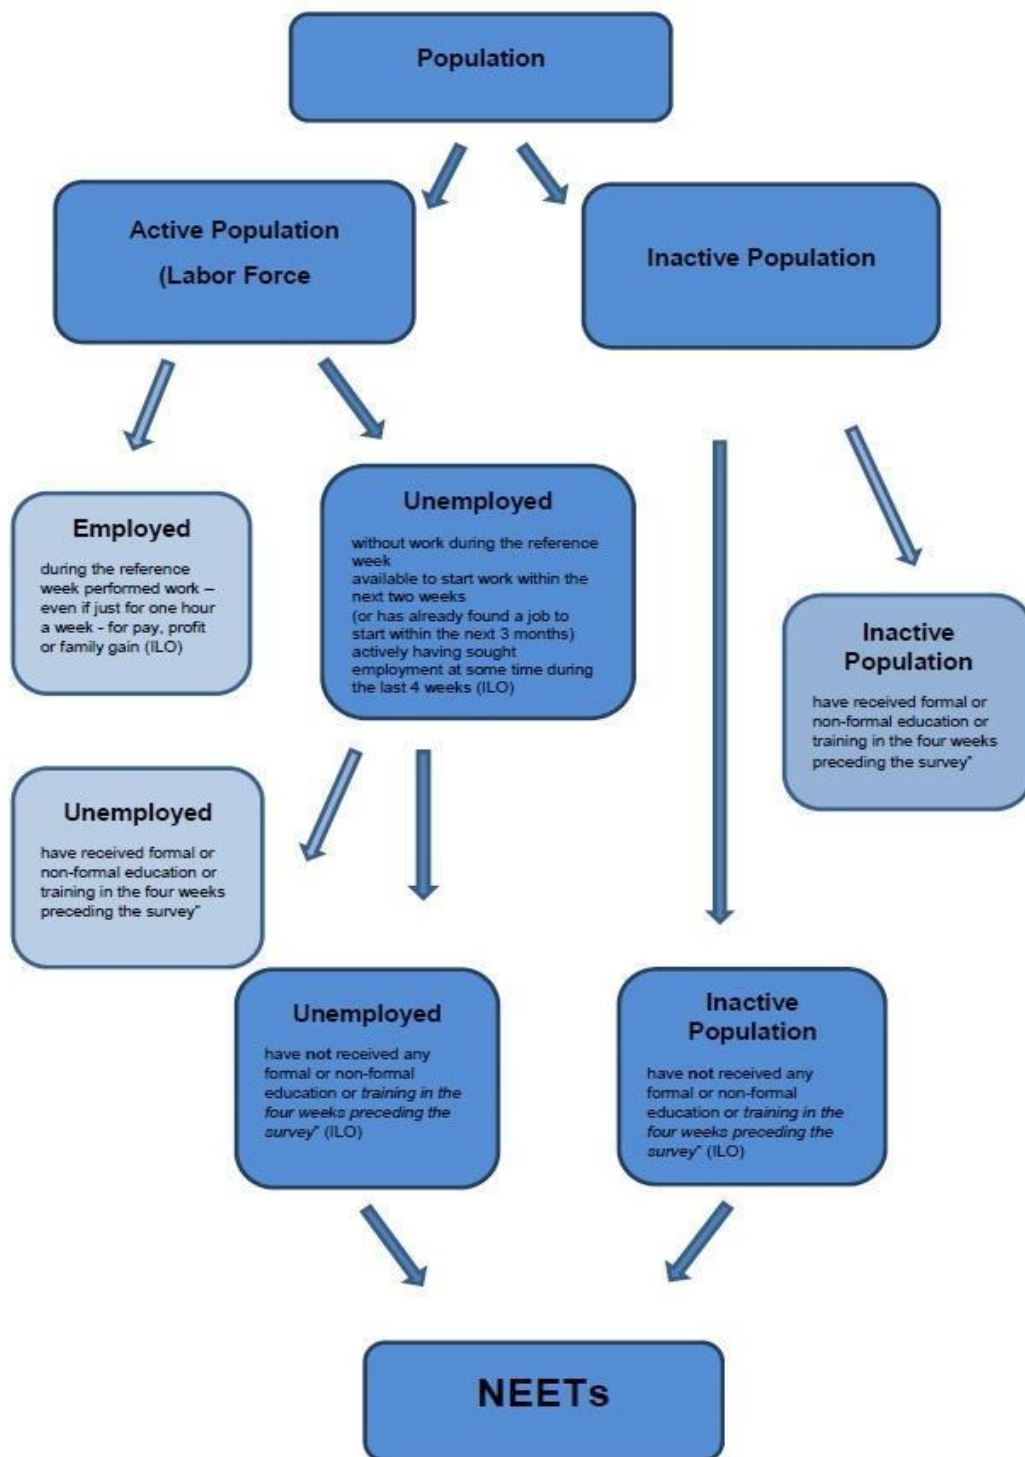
Population

Active Population

(Labor Force

Inactive Population

Employed

during the reference week performed work – even if just for one hour a week - for pay, profit or family gain (ILO)

Unemployed

without work during the reference week
available to start work within the next two weeks
(or has already found a job to start within the next 3 months)
actively having sought employment at some time during the last 4 weeks (ILO)

Inactive Population

have received formal or non-formal education or training in the four weeks preceding the survey"

Unemployed

have received formal or non-formal education or training in the four weeks preceding the survey"

Unemployed

have not received any formal or non-formal education or training in the four weeks preceding the survey" (ILO)

Inactive Population

have not received any formal or non-formal education or training in the four weeks preceding the survey" (ILO)

NEETs